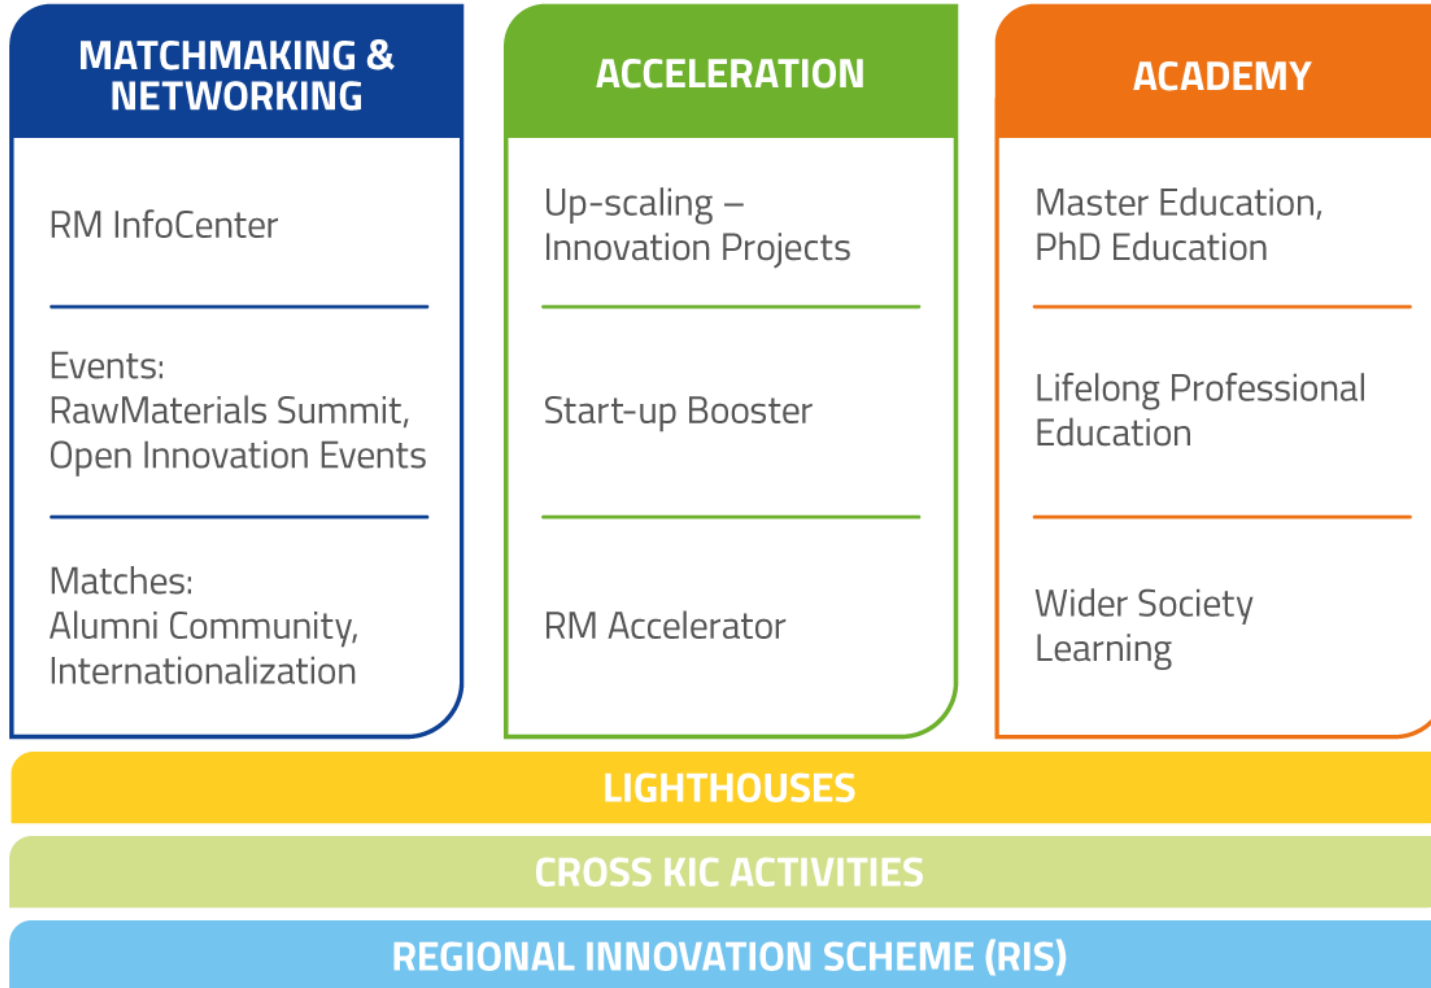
MATCHMAKING & NETWORKING

RM InfoCenter

Events:
RawMaterials Summit,
Open Innovation Events

Matches:
Alumni Community,
Internationalization

ACCELERATION

Up-scaling –
Innovation Projects

Start-up Booster

RM Accelerator

ACADEMY

Master Education,
PhD Education

Lifelong Professional
Education

Wider Society
Learning

LIGHTHOUSES

CROSS KIC ACTIVITIES

REGIONAL INNOVATION SCHEME (RIS)